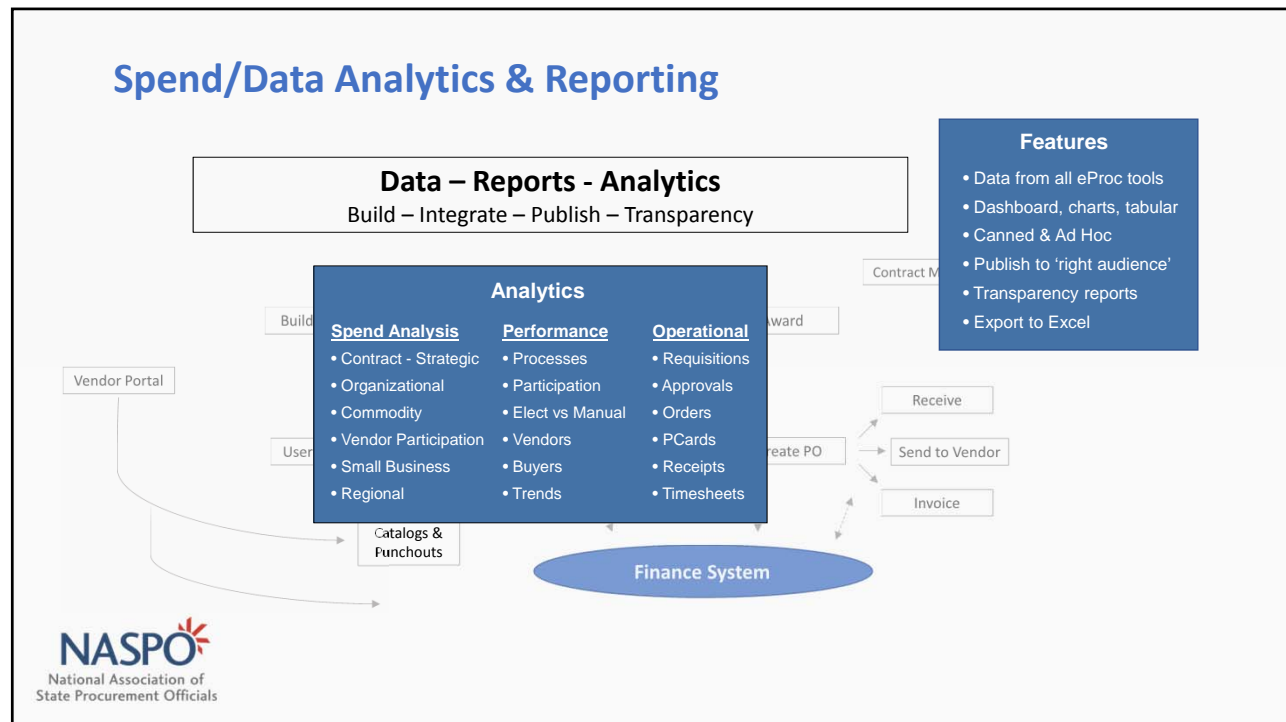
Spend/Data Analytics & Reporting

Data – Reports - Analytics
Build – Integrate – Publish – Transparency

Features
• Data from all eProc tools
• Dashboard, charts, tabular
• Canned & Ad Hoc
• Publish to 'right audience'
• Transparency reports
• Export to Excel

Contract M

Analytics

| Spend Analysis | Performance | Operational |
|---|---|---|
| • Contract - Strategic | • Processes | • Requisitions |
| • Organizational | • Participation | • Approvals |
| • Commodity | • Elect vs Manual | • Orders |
| • Vendor Participation | • Vendors | • PCards |
| • Small Business | • Buyers | • Receipts |
| • Regional | • Trends | • Timesheets |

Build

ward

Vendor Portal

User

reate PO

Receive

Send to Vendor

Invoice

Catalogs & Punchouts

Finance System

NASPO
National Association of State Procurement Officials